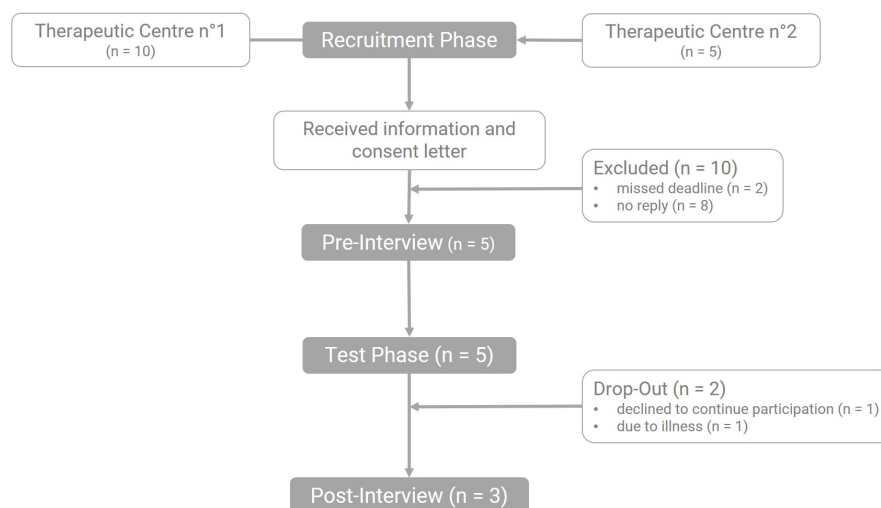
Therapeutic Centre n°1
(n = 10)

Recruitment Phase

Therapeutic Centre n°2
(n = 5)

Received information and consent letter

Excluded (n = 10)
• missed deadline (n = 2)
• no reply (n = 8)

Pre-Interview (n = 5)

Test Phase (n = 5)

Drop-Out (n = 2)
• declined to continue participation (n = 1)
• due to illness (n = 1)

Post-Interview (n = 3)